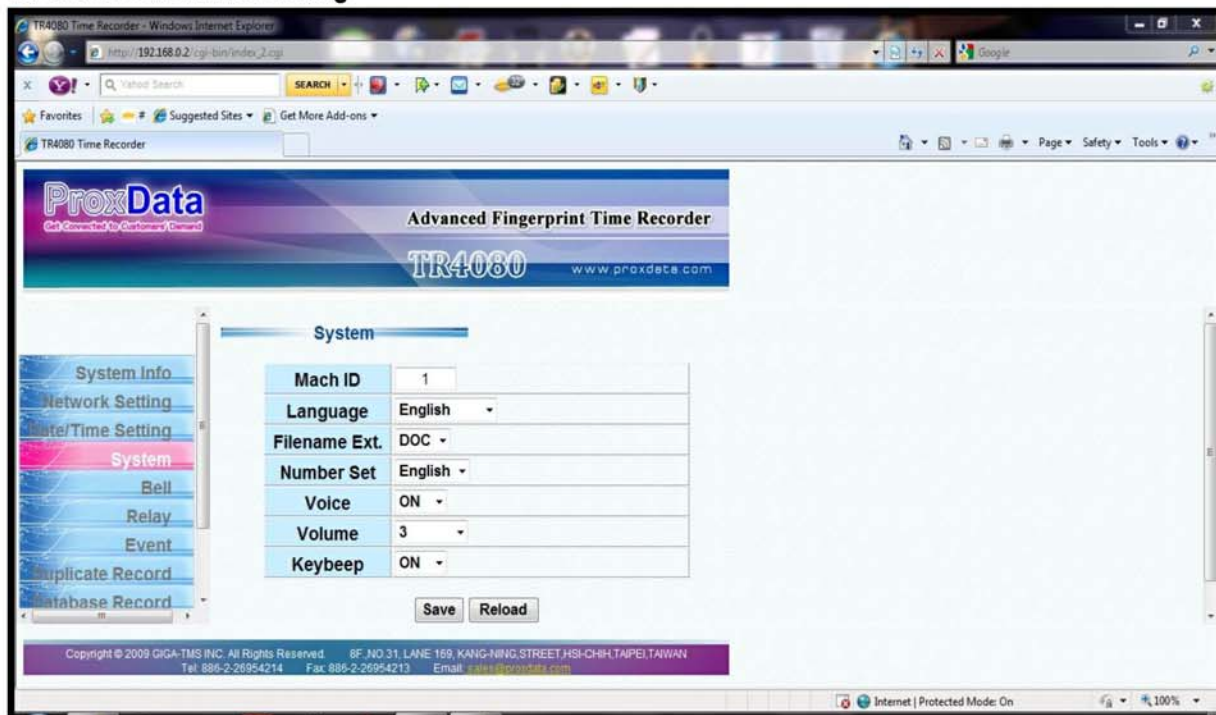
TR4080 Time Recorder - Windows Internet Explorer

http://192.168.0.2/cgi-bin/index_2.cgi

Google

Yahoo! Search SEARCH

Favorites Suggested Sites Get More Add-ons

TR4080 Time Recorder

Page Safety Tools

ProxData
Get Connected to Customers' Demand

Advanced Fingerprint Time Recorder

TR4080 www.proxdata.com

System Info
Network Setting
Date/Time Setting
System
Bell
Relay
Event
Duplicate Record
Database Record

System

| | |
|---|---|
| Mach ID | 1 |
| Language | English |
| Filename Ext. | DOC |
| Number Set | English |
| Voice | ON |
| Volume | 3 |
| Keybeep | ON |

Save Reload

Copyright © 2009 GIGA-TMS INC. All Rights Reserved. 8F.,NO.31, LANE 169, KANG-NING,STREET,HSI-CHIH,TAIPEI,TAIWAN
Tel: 886-2-26954214 Fax: 886-2-26954213 Email: sales@proxdata.com

Internet | Protected Mode: On 100%